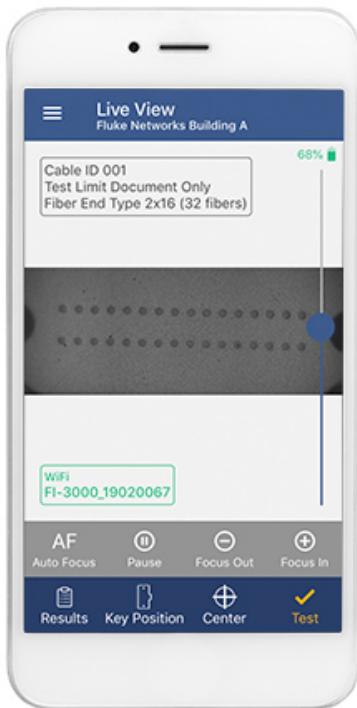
Live View
Fluke Networks Building A

68%

Cable ID 001
Test Limit Document Only
Fiber End Type 2x16 (32 fibers)

WiFi
FI-3000_19020067

AF
Auto Focus

Pause

Focus Out

Focus In

Results

Key Position

Center

Test